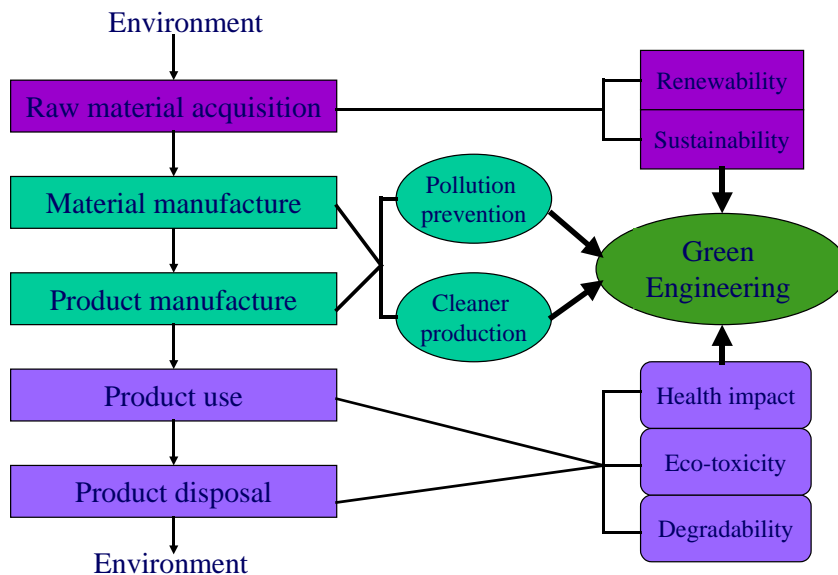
Environment

Raw material acquisition

Material manufacture

Product manufacture

Product use

Product disposal

Environment

Pollution prevention

Cleaner production

Renewability

Sustainability

Green Engineering

Health impact

Eco-toxicity

Degradability